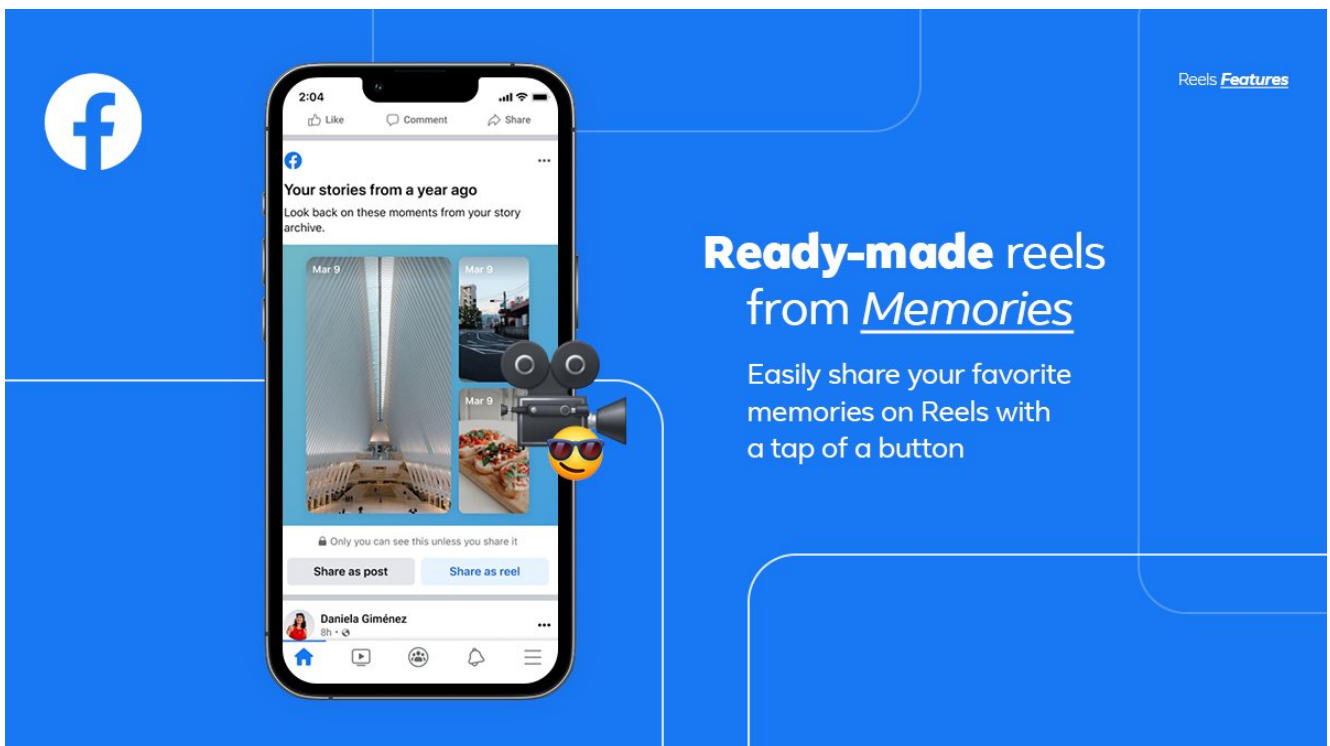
Reels Features

2:04

Like Comment Share

Your stories from a year ago

Look back on these moments from your story archive.

Mar 9

Mar 9

Mar 9

Only you can see this unless you share it

Share as post

Share as reel

Daniela Giménez

8h

Ready-made reels from Memories

Easily share your favorite memories on Reels with a tap of a button